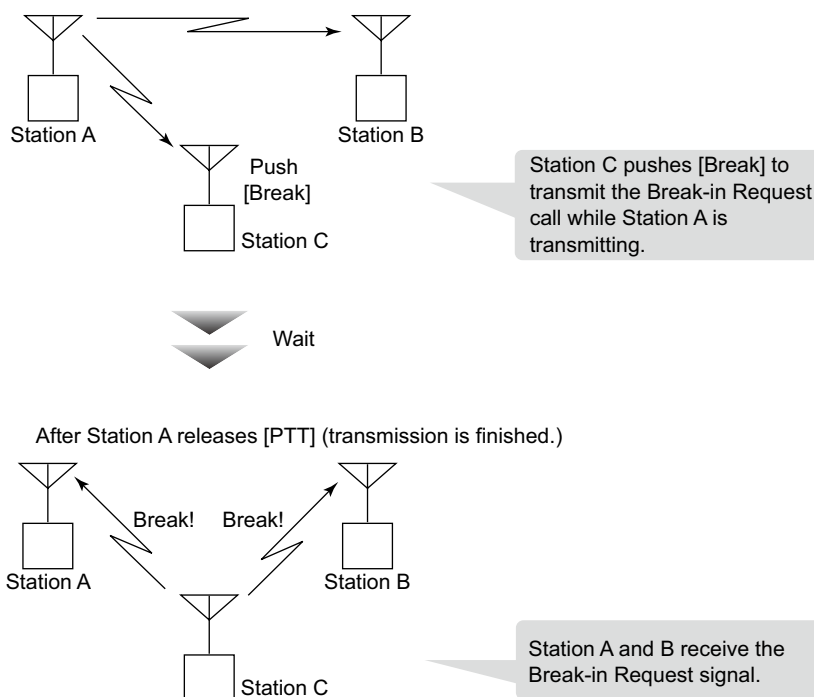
Station A

Station B

Push [Break]

Station C

Station C pushes [Break] to transmit the Break-in Request call while Station A is transmitting.

Wait

After Station A releases [PTT] (transmission is finished.)

Break!

Break!

Station A

Station B

Station C

Station A and B receive the Break-in Request signal.